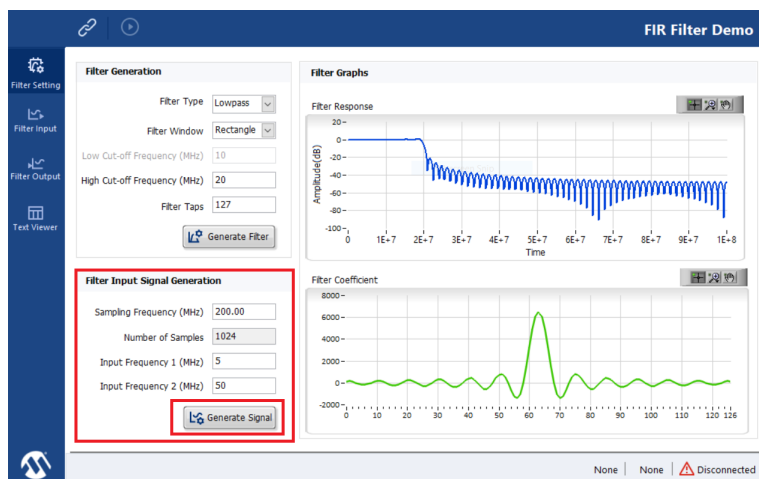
FIR Filter Demo

Filter Setting

Filter Input

Filter Output

Text Viewer

Filter Generation

Filter Type Lowpass

Filter Window Rectangle

Low Cut-off Frequency (MHz) 10

High Cut-off Frequency (MHz) 20

Filter Taps 127

Generate Filter

Filter Input Signal Generation

Sampling Frequency (MHz) 200.00

Number of Samples 1024

Input Frequency 1 (MHz) 5

Input Frequency 2 (MHz) 50

Generate Signal

Filter Graphs

Filter Response

20
0
-20
-40
-60
-80
-100
Amplitude(dB)
0 1E+7 2E+7 3E+7 4E+7 5E+7 6E+7 7E+7 8E+7 9E+7 1E+8
Time

Filter Coefficient

8000
6000
4000
2000
0
-2000
0 10 20 30 40 50 60 70 80 90 100 110 120 126

None | None | Disconnected